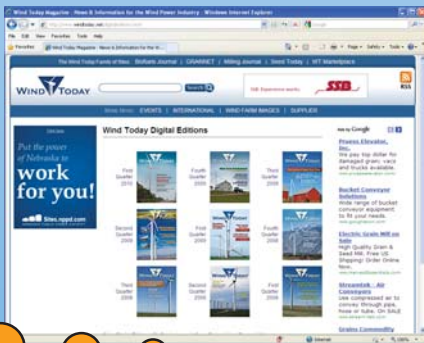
Wind Today Magazine - News & Information for the Wind Power Industry - Windows Internet Explorer

http://www.windtoday.net

File Edit View Favorites Tools Help

Favorites

Wind Today Magazine - News & Information for the W...

Page Safety Tools

The Wind Today Family of Sites: | Biofuels Journal | GRAINNET | Milling Journal | Seed Today | WT Marketplace

WIND TODAY

Search

RSS

News Items: EVENTS | INTERNATIONAL | WIND FARM IMAGES | SUPPLIES

Put the power of Nebraska to work for you!

Sites.nppd.com

Wind Today Digital Editions

First Quarter 2010

Fourth Quarter 2009

Third Quarter 2009

Second Quarter 2009

First Quarter 2009

Fourth Quarter 2008

Third Quarter 2008

Ads by Google

Pruess Elevator, Inc.
We pay top dollar for damaged grain, vacs and trucks available.

Bucket Conveyor Solutions
Wide range of bucket conveyor equipment to fit your needs.

Electric Grain Mill on Sale
High Quality Grain & Seed Mill. Free US Shipping! Order Online Now.

Streamtek - Air Conveyors
Use compressed air to convey through pipe, hose or tube. On SALE

Grains Commodity

Internet